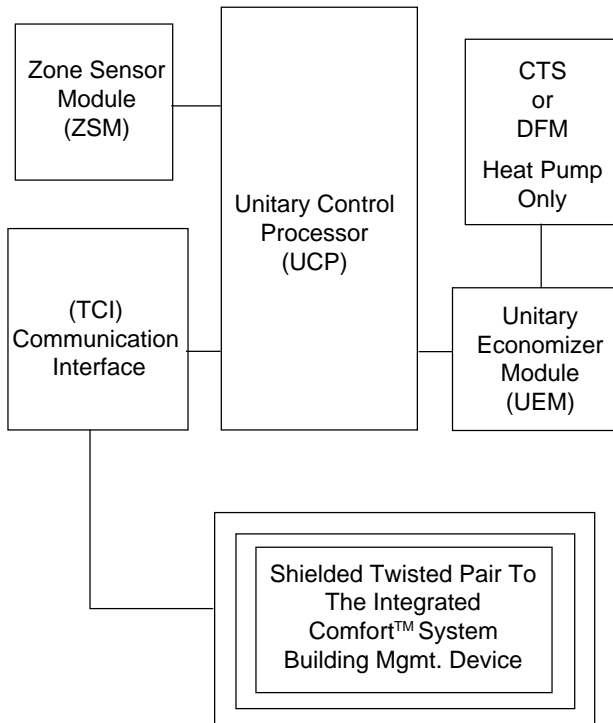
Zone Sensor Module (ZSM)

Unitary Control Processor (UCP)

CTS or DFM

Heat Pump Only

(TCI) Communication Interface

Unitary Economizer Module (UEM)

Shielded Twisted Pair To The Integrated Comfort$^{TM}$ System Building Mgmt. Device